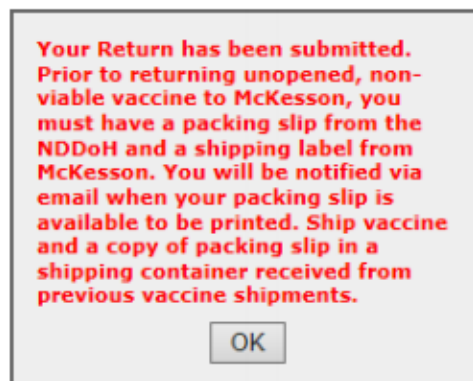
Your Return has been submitted. Prior to returning unopened, non-viable vaccine to McKesson, you must have a packing slip from the NDDoH and a shipping label from McKesson. You will be notified via email when your packing slip is available to be printed. Ship vaccine and a copy of packing slip in a shipping container received from previous vaccine shipments.

OK